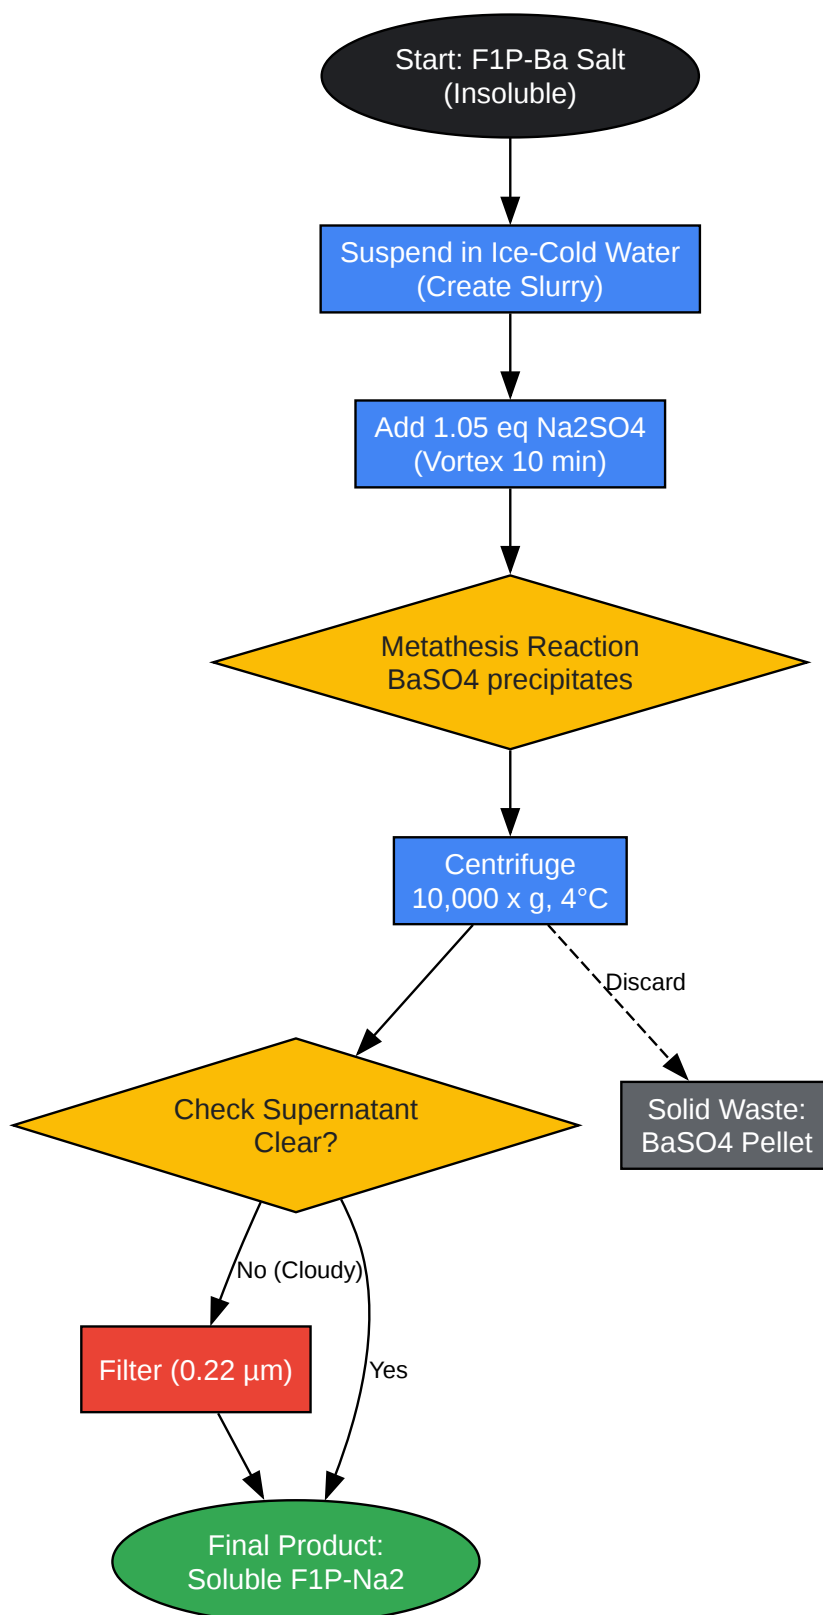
Start: F1P-Ba Salt
(Insoluble)

Suspend in Ice-Cold Water
(Create Slurry)

Add 1.05 eq Na2SO4
(Vortex 10 min)

Metathesis Reaction
BaSO4 precipitates

Centrifuge
10,000 x g, 4°C

Discard

Check Supernatant
Clear?

Solid Waste:
BaSO4 Pellet

No (Cloudy)

Filter (0.22 µm)

Yes

Final Product:
Soluble F1P-Na2